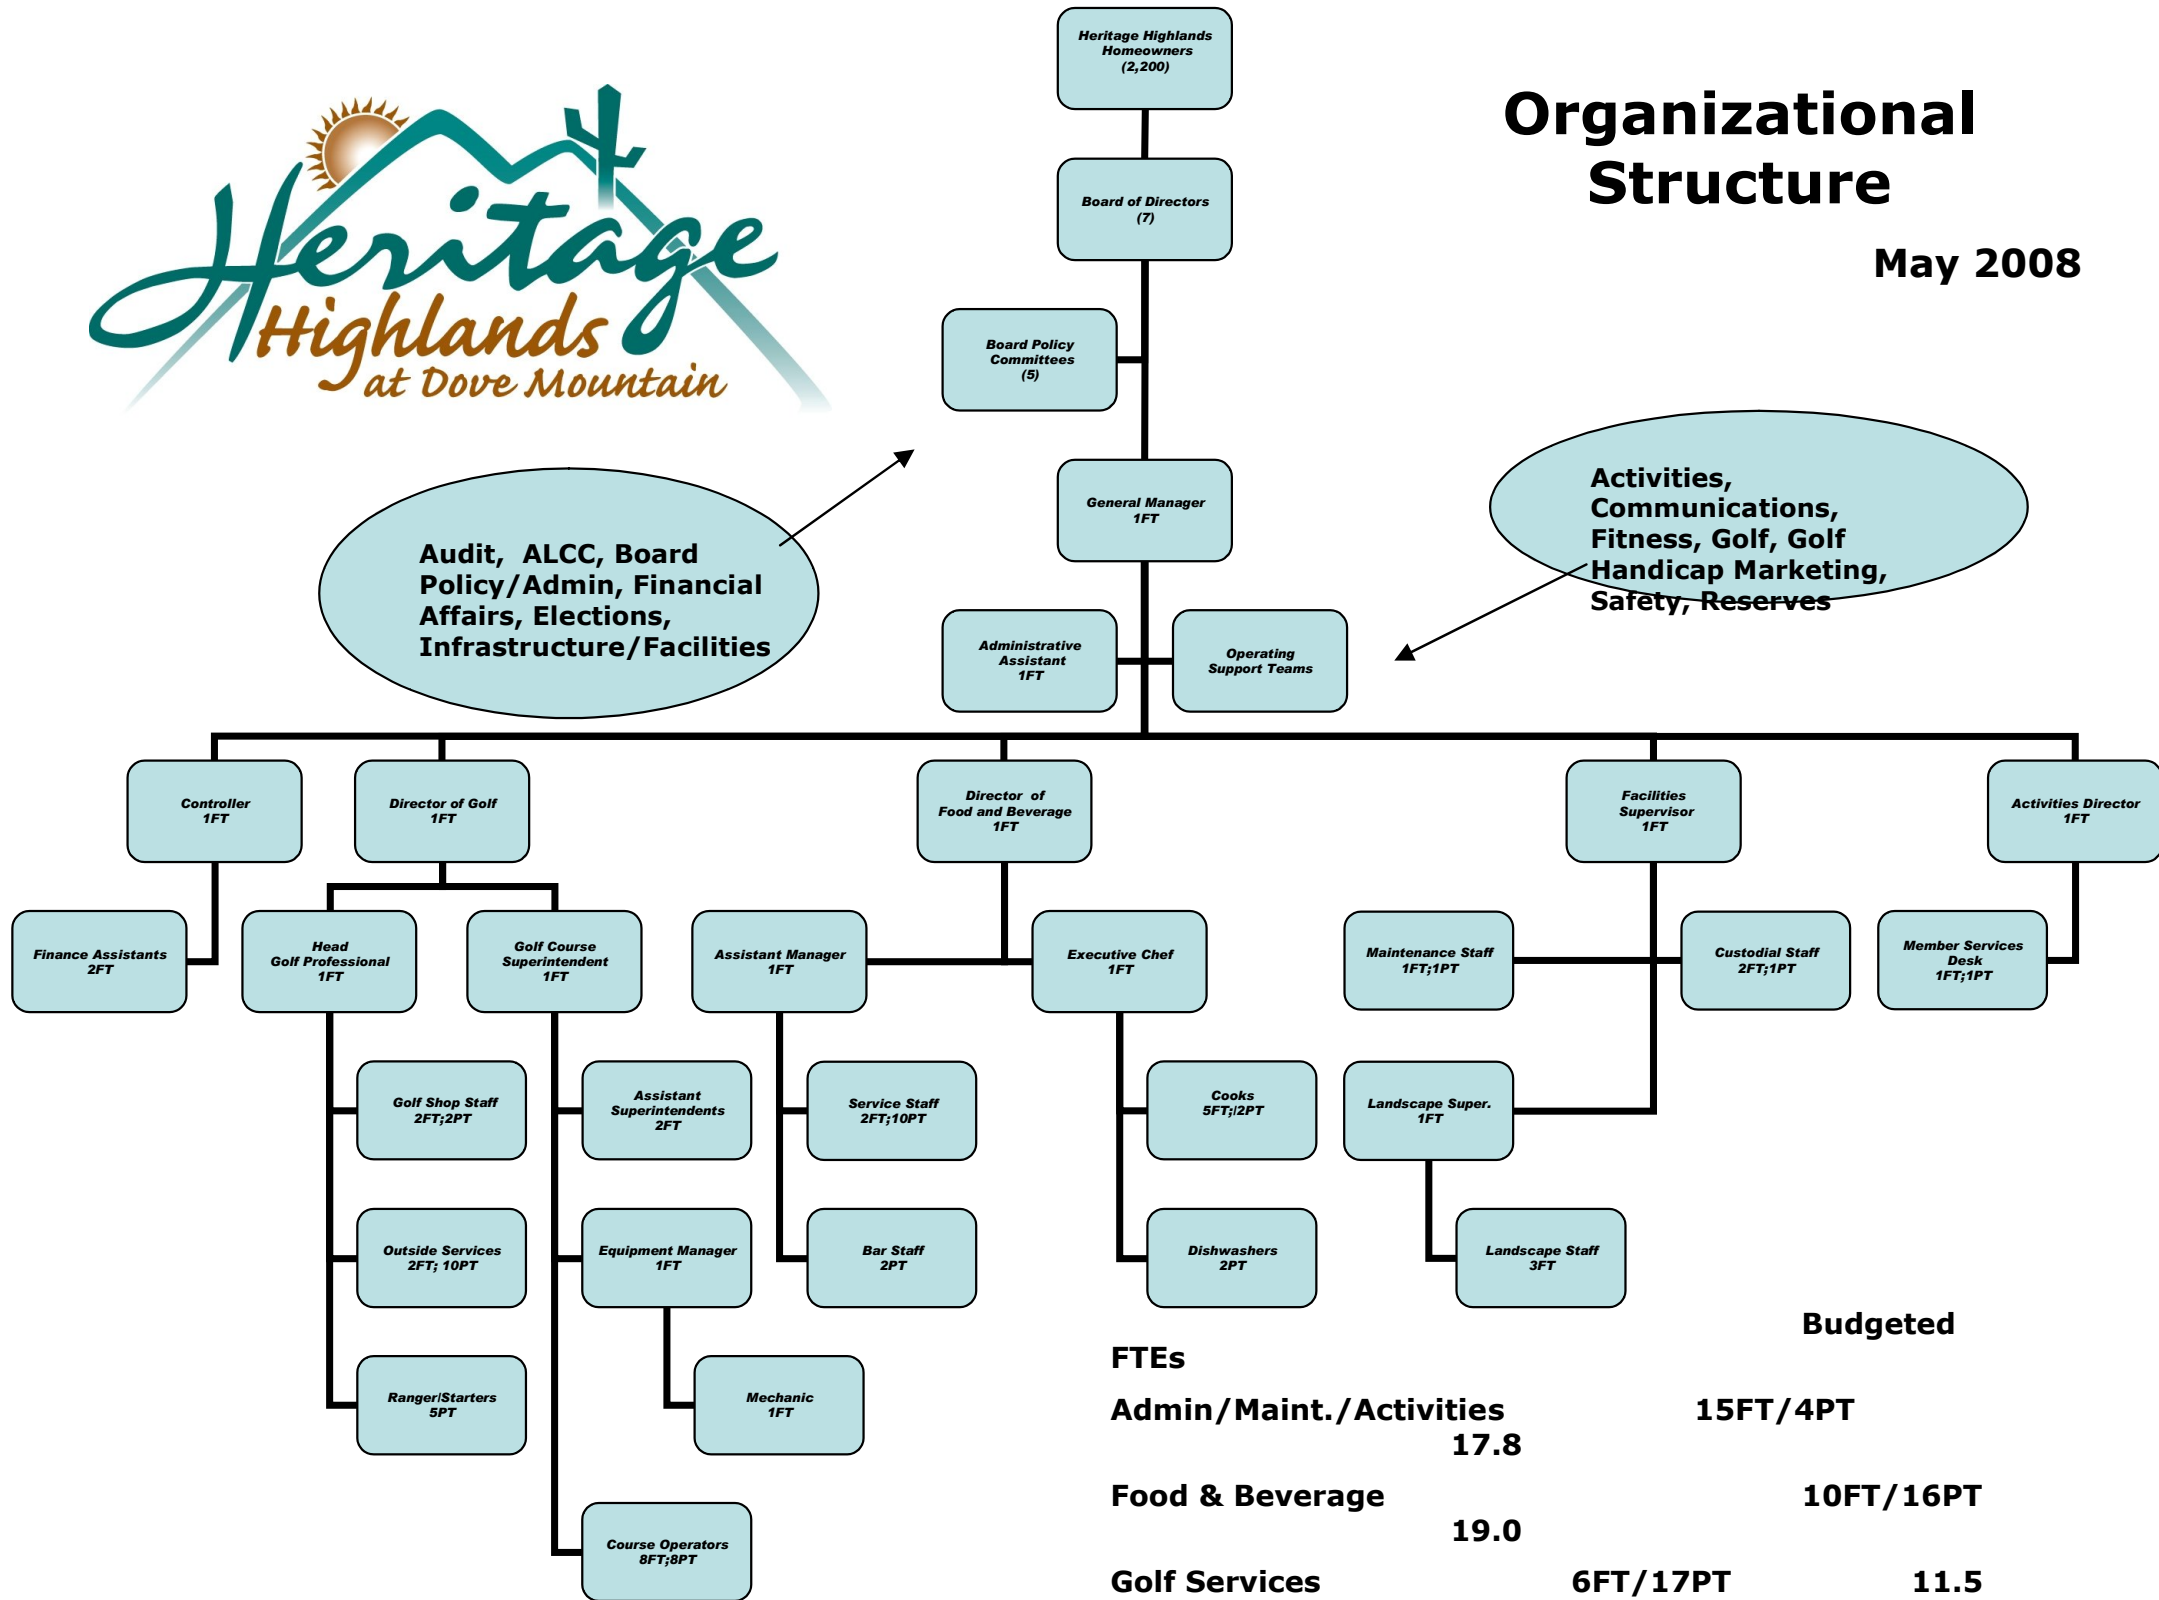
Heritage Highlands at Dove Mountain

Organizational Structure

May 2008

Heritage Highlands Homeowners (2,200)

Board of Directors (7)

Board Policy Committees (5)

General Manager 1FT

Audit, ALCC, Board Policy/Admin, Financial Affairs, Elections, Infrastructure/Facilities

Activities, Communications, Fitness, Golf, Golf Handicap Marketing, Safety, Reserves

Administrative Assistant 1FT

Operating Support Teams

Controller 1FT

Director of Golf 1FT

Director of Food and Beverage 1FT

Facilities Supervisor 1FT

Activities Director 1FT

Finance Assistants 2FT

Head Golf Professional 1FT

Golf Course Superintendent 1FT

Assistant Manager 1FT

Executive Chef 1FT

Maintenance Staff 1FT;1PT

Custodial Staff 2FT;1PT

Member Services Desk 1FT;1PT

Golf Shop Staff 2FT;2PT

Assistant Superintendents 2FT

Service Staff 2FT;10PT

Cooks 5FT;|2PT

Landscape Super. 1FT

Outside Services 2FT; 10PT

Equipment Manager 1FT

Bar Staff 2PT

Dishwashers 2PT

Landscape Staff 3FT

Ranger/Starters 5PT

Mechanic 1FT

Course Operators 8FT;8PT

Budgeted

FTEs

Admin/Maint./Activities 15FT/4PT 17.8

Food & Beverage 10FT/16PT 19.0

Golf Services 6FT/17PT 11.5